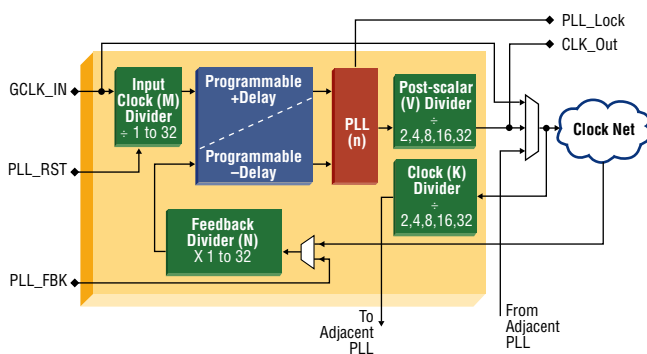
PLL_Lock

CLK_Out

GCLK_IN

Input Clock (M) Divider
÷ 1 to 32

Programmable +Delay

Programmable −Delay

PLL (n)

Post-scalar (V) Divider
÷
2,4,8,16,32

Clock Net

PLL_RST

Clock (K) Divider
÷
2,4,8,16,32

Feedback Divider (N)
X 1 to 32

PLL_FBK

To Adjacent PLL

From Adjacent PLL